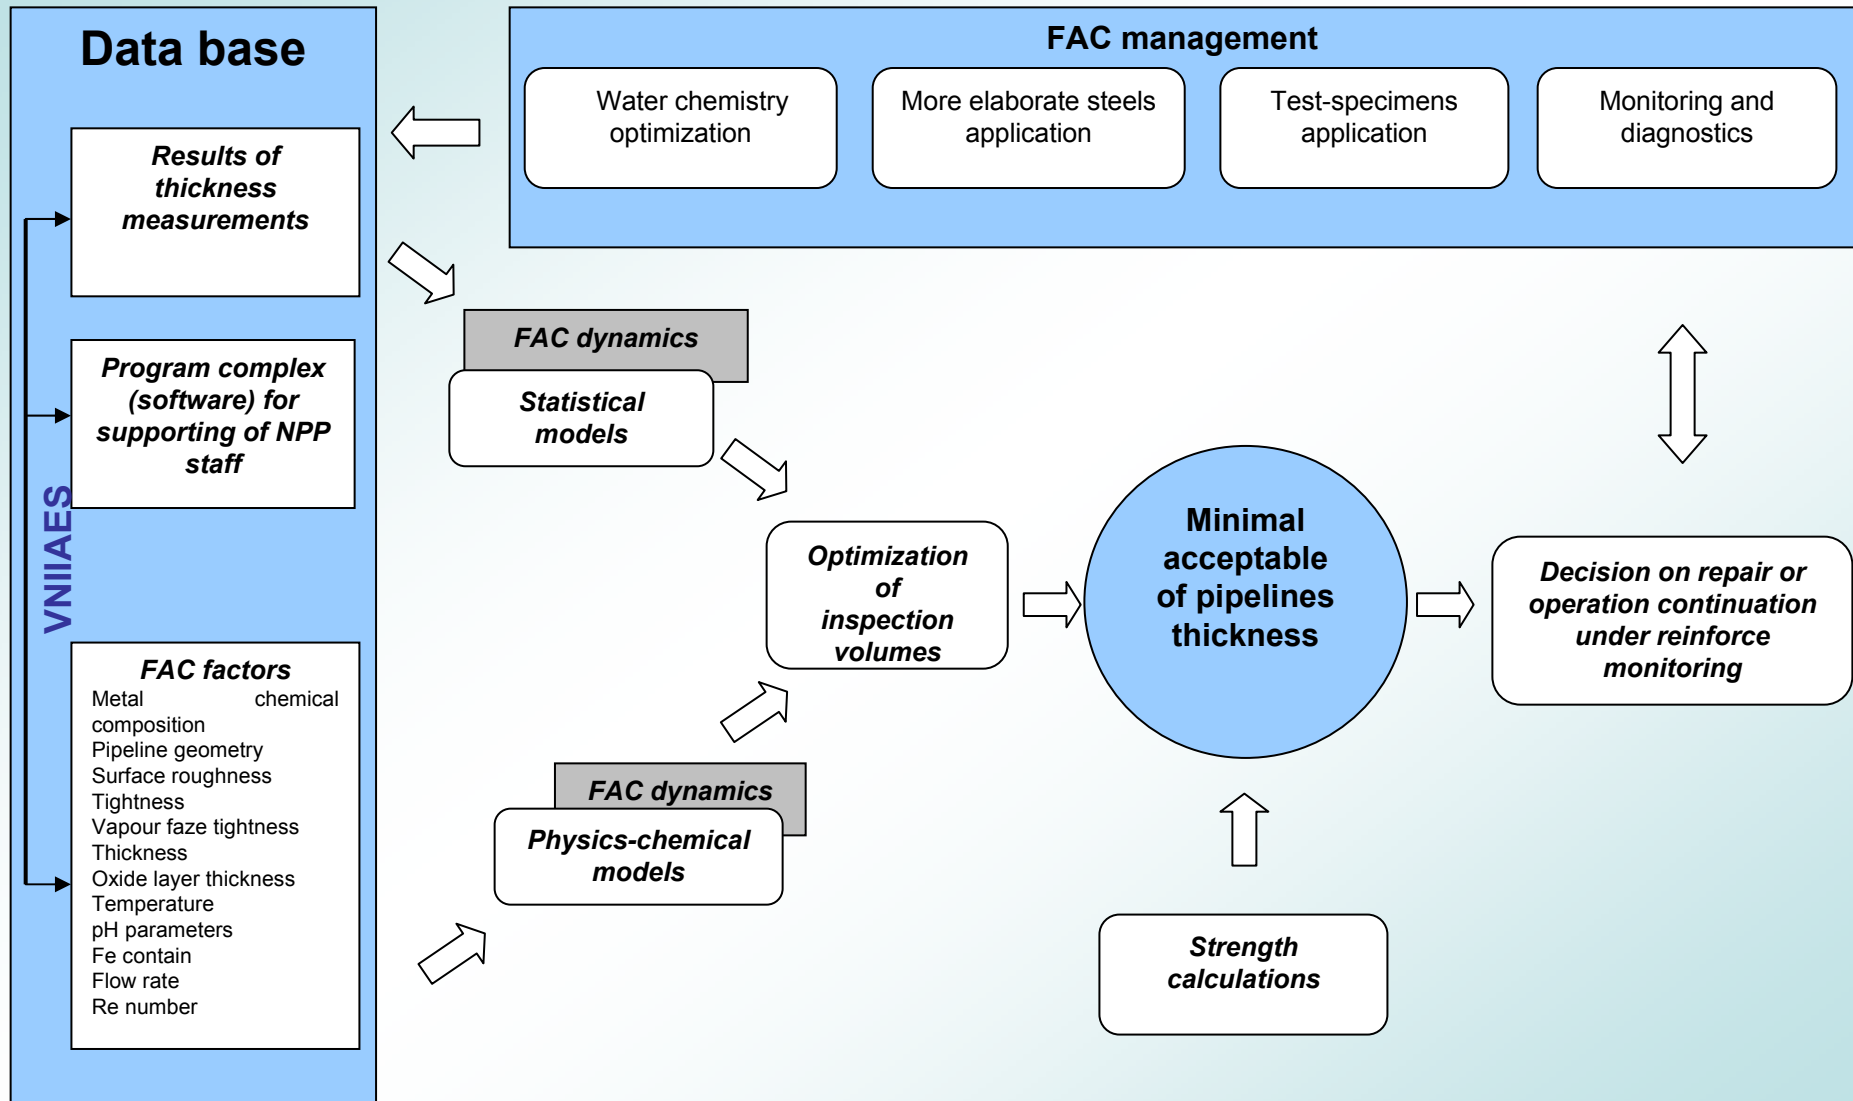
Data base

Results of thickness measurements

Program complex (software) for supporting of NPP staff

VNIIAES

FAC factors
Metal chemical composition
Pipeline geometry
Surface roughness
Tightness
Vapour faze tightness
Thickness
Oxide layer thickness
Temperature
pH parameters
Fe contain
Flow rate
Re number

FAC management

Water chemistry optimization

More elaborate steels application

Test-specimens application

Monitoring and diagnostics

FAC dynamics

Statistical models

Optimization of inspection volumes

Minimal acceptable of pipelines thickness

Decision on repair or operation continuation under reinforce monitoring

FAC dynamics

Physics-chemical models

Strength calculations